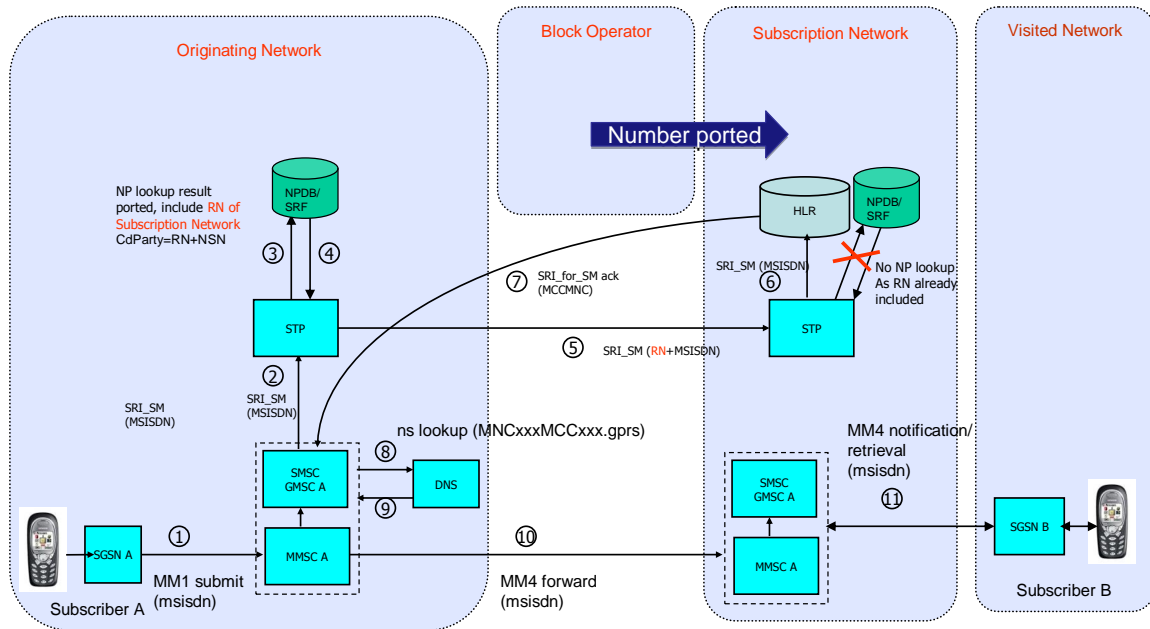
Originating Network

Block Operator

Subscription Network

Visited Network

Number ported

NP lookup result ported, include RN of Subscription Network CdParty=RN+NSN

NPDB/ SRF

③

④

STP

②

SRI_SM (MSISDN)

SRI_SM (MSISDN)

⑦ SRI_for_SM ack (MCCMNC)

HLR

NPDB/ SRF

SRI_SM (MSISDN)

⑥

No NP lookup As RN already included

STP

⑤ SRI_SM (RN+MSISDN)

ns lookup (MNCxxxMCCxxx.gprs)

⑧

SMSC GMSC A

DNS

⑨

SGSN A

①

MMSC A

⑩

MM1 submit (msisdn)

Subscriber A

MM4 forward (msisdn)

MM4 notification/ retrieval (msisdn)

⑪

SMSC GMSC A

MMSC A

SGSN B

Subscriber B